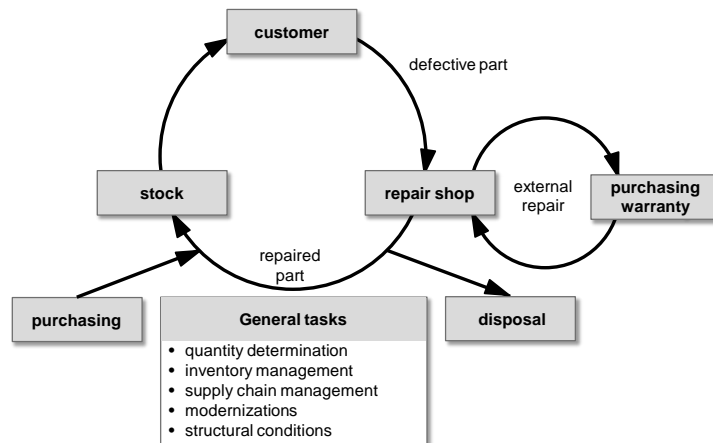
customer

defective part

stock

repair shop

external repair

purchasing warranty

repaired part

purchasing

General tasks

- quantity determination
- inventory management
- supply chain management
- modernizations
- structural conditions

disposal